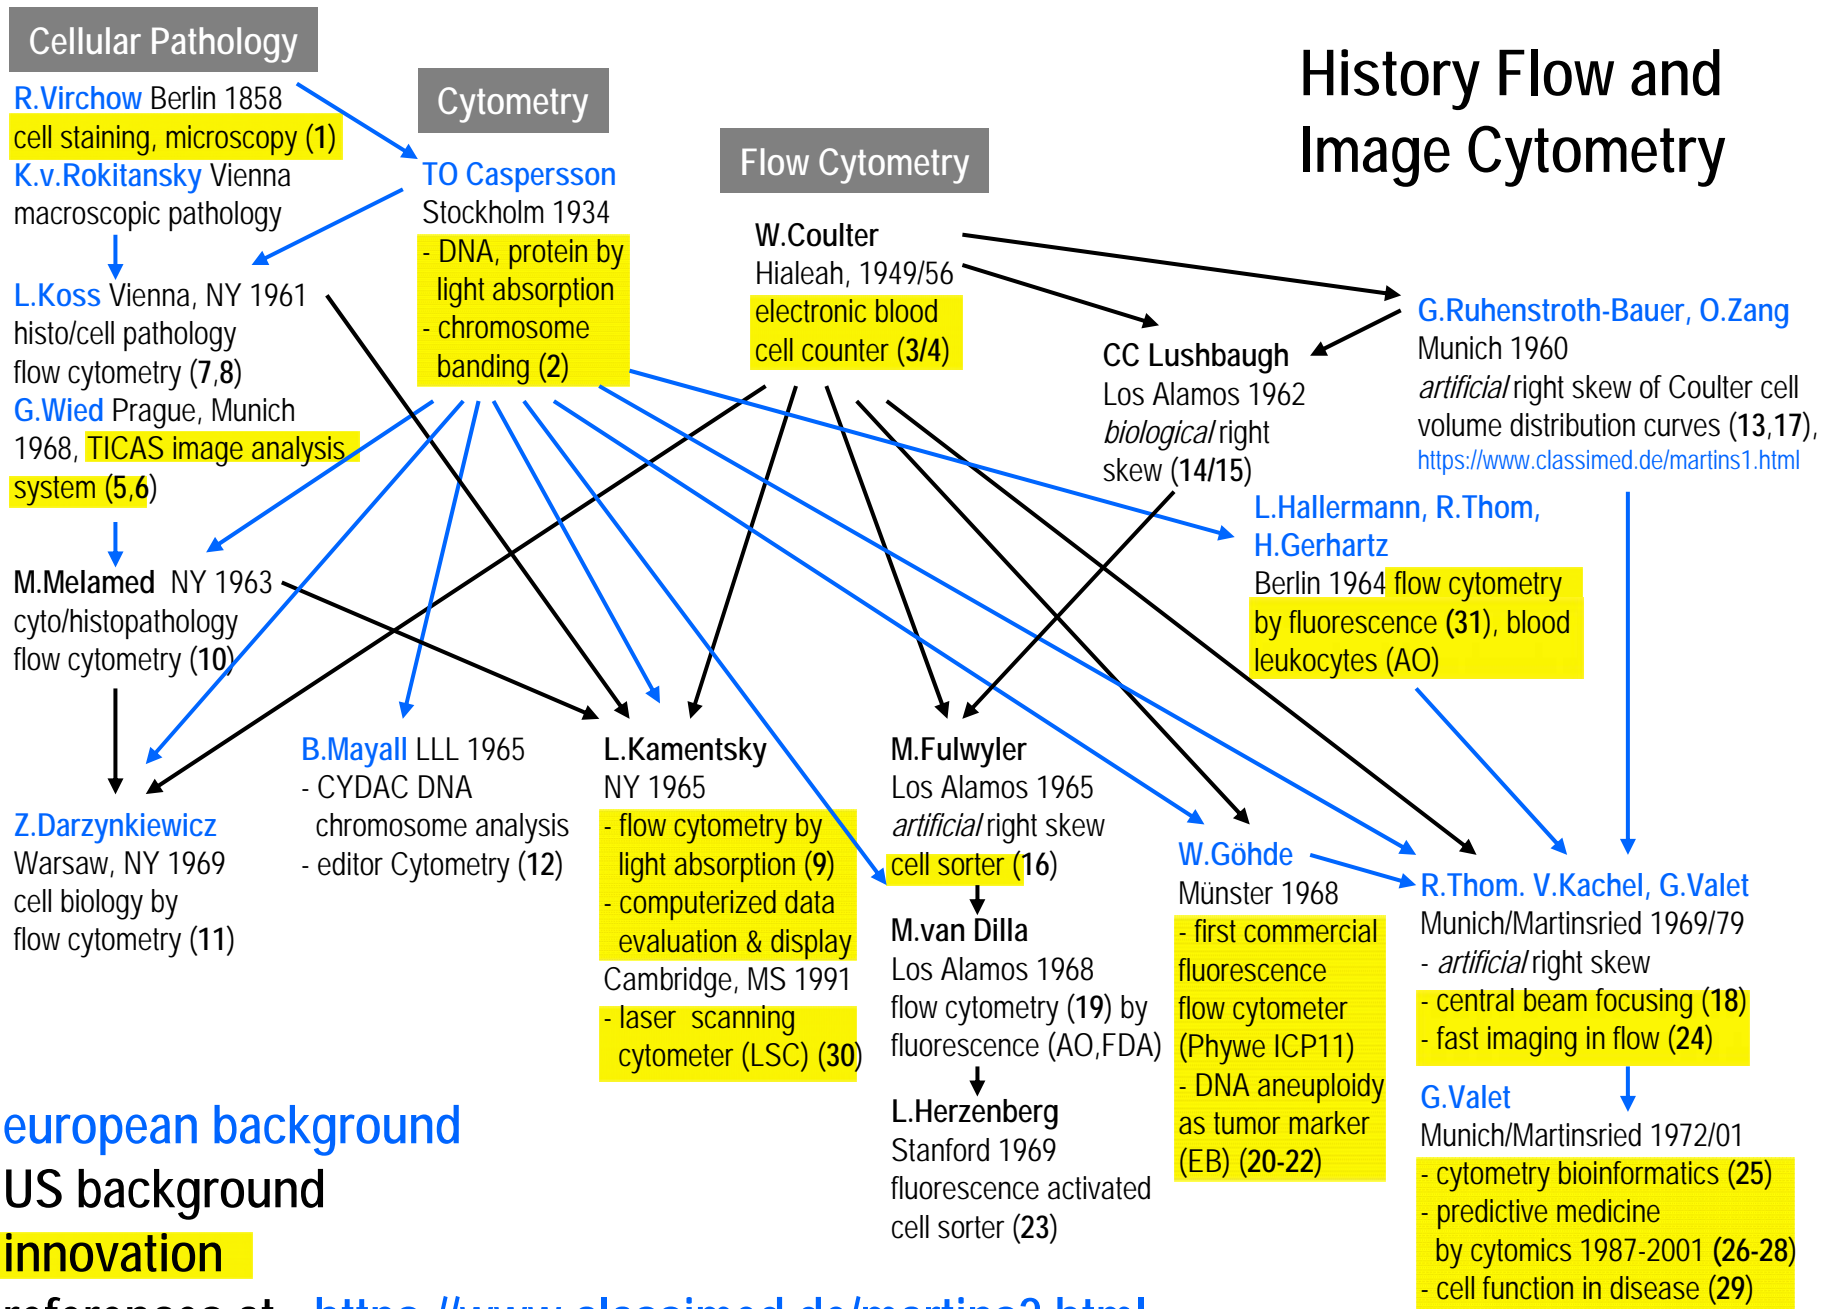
Cellular Pathology

R.Virchow Berlin 1858
cell staining, microscopy (1)
K.v.Rokitansky Vienna
macroscopic pathology

L.Koss Vienna, NY 1961
histo/cell pathology
flow cytometry (7,8)
G.Wied Prague, Munich
1968, TICAS image analysis system (5,6)

M.Melamed NY 1963
cyto/histopathology
flow cytometry (10)

Z.Darzynkiewicz
Warsaw, NY 1969
cell biology by
flow cytometry (11)

Cytometry

TO Caspersson
Stockholm 1934
- DNA, protein by light absorption
- chromosome banding (2)

B.Mayall LLL 1965
- CYDAC DNA chromosome analysis
- editor Cytometry (12)

Flow Cytometry

W.Coulter
Hialeah, 1949/56
electronic blood cell counter (3/4)

L.Kamentsky
NY 1965
- flow cytometry by light absorption (9)
- computerized data evaluation & display
Cambridge, MS 1991
- laser scanning cytometer (LSC) (30)

M.Fulwyler
Los Alamos 1965
artificial right skew
cell sorter (16)

M.van Dilla
Los Alamos 1968
flow cytometry (19) by fluorescence (AO,FDA)

L.Herzenberg
Stanford 1969
fluorescence activated cell sorter (23)

History Flow and Image Cytometry

CC Lushbaugh
Los Alamos 1962
biological right skew (14/15)

G.Ruhenstroth-Bauer, O.Zang
Munich 1960
artificial right skew of Coulter cell volume distribution curves (13,17),
https://www.classimed.de/martins1.html

L.Hallermann, R.Thom, H.Gerhartz
Berlin 1964 flow cytometry by fluorescence (31), blood leukocytes (AO)

W.Göhde
Münster 1968
- first commercial fluorescence flow cytometer (Phywe ICP11)
- DNA aneuploidy as tumor marker (EB) (20-22)

R.Thom. V.Kachel, G.Valet
Munich/Martinsried 1969/79
- artificial right skew
- central beam focusing (18)
- fast imaging in flow (24)

G.Valet
Munich/Martinsried 1972/01
- cytometry bioinformatics (25)
- predictive medicine by cytomics 1987-2001 (26-28)
- cell function in disease (29)

european background
US background
innovation
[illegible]